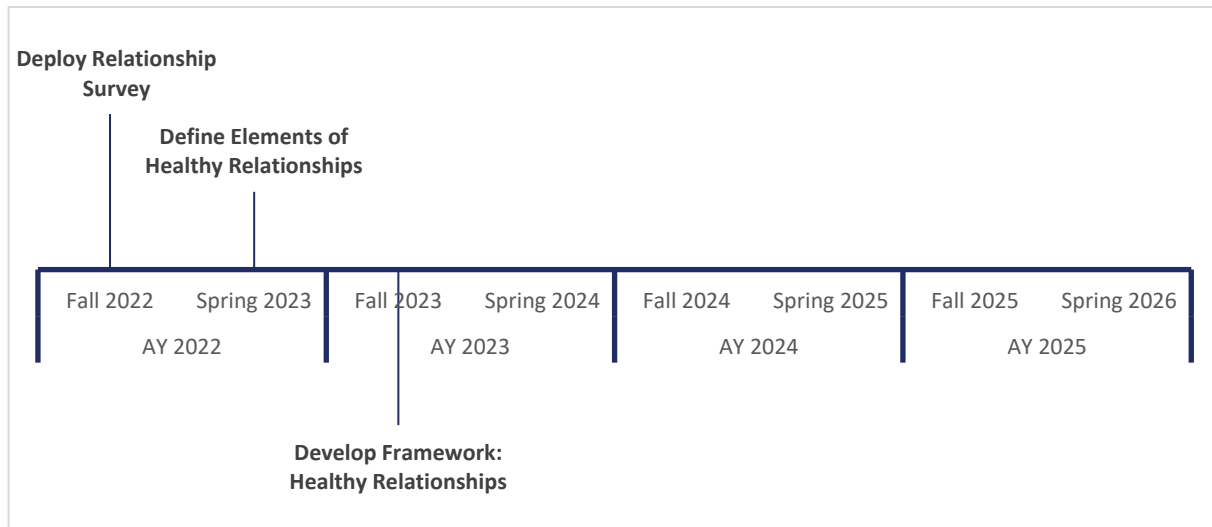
Deploy Relationship Survey

Define Elements of Healthy Relationships

Fall 2022 Spring 2023 Fall 2023 Spring 2024 Fall 2024 Spring 2025 Fall 2025 Spring 2026

AY 2022 AY 2023 AY 2024 AY 2025

Develop Framework: Healthy Relationships